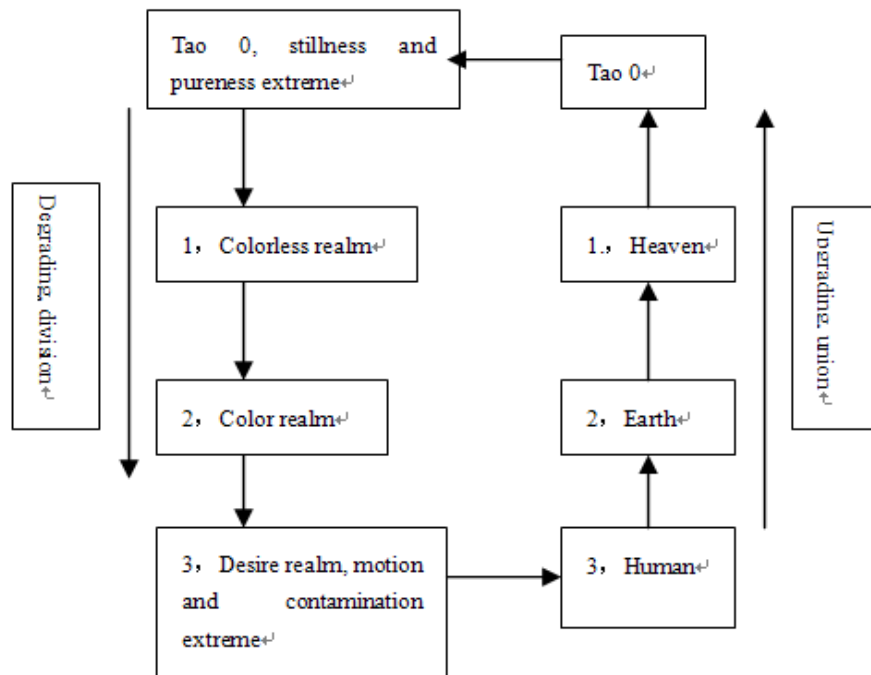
Tao 0, stillness and pureness extreme

Tao 0

Degrading, division

1， Colorless realm

1.， Heaven

Upgrading, union

2， Color realm

2， Earth

3， Desire realm, motion and contamination extreme

3， Human